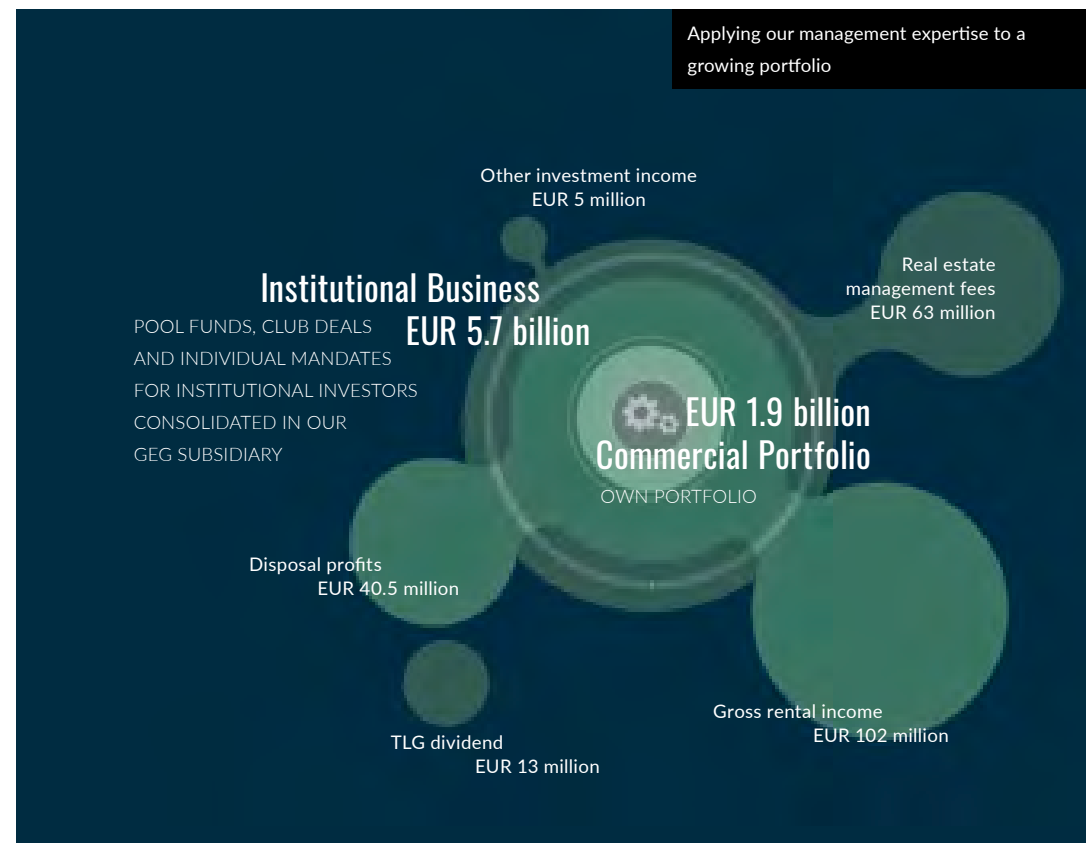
Applying our management expertise to a growing portfolio

Other investment income
EUR 5 million

Institutional Business
EUR 5.7 billion

POOL FUNDS, CLUB DEALS AND INDIVIDUAL MANDATES FOR INSTITUTIONAL INVESTORS CONSOLIDATED IN OUR GEG SUBSIDIARY

Real estate management fees
EUR 63 million

EUR 1.9 billion
Commercial Portfolio
OWN PORTFOLIO

Disposal profits
EUR 40.5 million

TLG dividend
EUR 13 million

Gross rental income
EUR 102 million